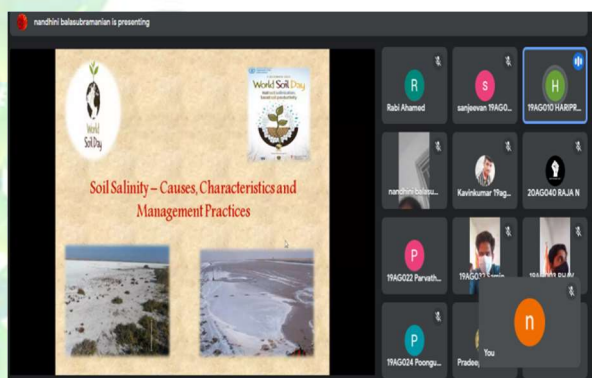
nandhini balasubramanian is presenting

World Soil Day

World Soil Day

Soil Salinity – Causes, Characteristics and Management Practices

R
Rabi Ahamed

S
sanjeevan 19AG0...

H
19AG010 HARIPR...

nandhini balasu...

Kavinkumar 19ag...

20AGO40 RAJA N

P
19AGO22 Parvath...

19AGO2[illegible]

19AG0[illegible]

P
19AGO24 Poongu...

Pradee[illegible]

n
You